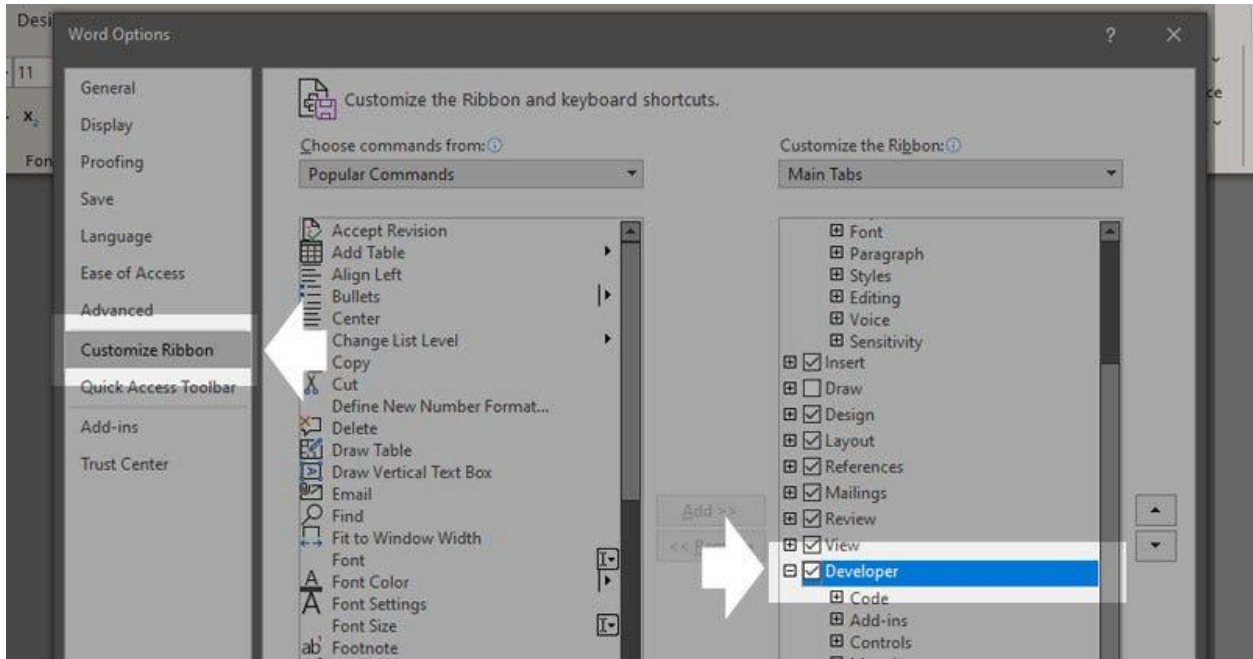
Desi
11
$X_2$
Fon
ce

Word Options
?
×

General
Display
Proofing
Save
Language
Ease of Access
Advanced
Customize Ribbon
Quick Access Toolbar
Add-ins
Trust Center

Customize the Ribbon and keyboard shortcuts.

Choose commands from:
Popular Commands

Accept Revision
Add Table
Align Left
Bullets
Center
Change List Level
Copy
Cut
Define New Number Format...
Delete
Draw Table
Draw Vertical Text Box
Email
Find
Fit to Window Width
Font
Font Color
Font Settings
Font Size
Footnote

Add >>
<< Rem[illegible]

Customize the Ribbon:
Main Tabs

Font
Paragraph
Styles
Editing
Voice
Sensitivity
Insert
Draw
Design
Layout
References
Mailings
Review
View
Developer
Code
Add-ins
Controls